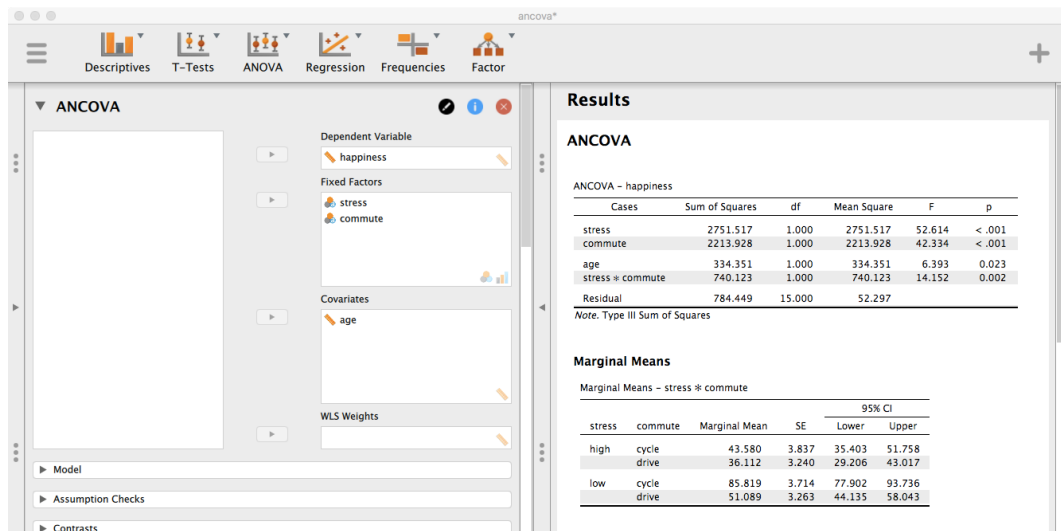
ancova*

Descriptives T-Tests ANOVA Regression Frequencies Factor

ANCOVA

Dependent Variable
happiness

Fixed Factors
stress
commute

Covariates
age

WLS Weights

Model

Assumption Checks

Contrasts

Results

ANCOVA

ANCOVA - happiness

| Cases | Sum of Squares | df | Mean Square | F | p |
|---|---|---|---|---|---|
| stress | 2751.517 | 1.000 | 2751.517 | 52.614 | < .001 |
| commute | 2213.928 | 1.000 | 2213.928 | 42.334 | < .001 |
| age | 334.351 | 1.000 | 334.351 | 6.393 | 0.023 |
| stress ∗ commute | 740.123 | 1.000 | 740.123 | 14.152 | 0.002 |
| Residual | 784.449 | 15.000 | 52.297 | | |

Note. Type III Sum of Squares

Marginal Means

Marginal Means - stress ∗ commute

| stress | commute | Marginal Mean | SE | 95% CI Lower | 95% CI Upper |
|---|---|---|---|---|---|
| high | cycle | 43.580 | 3.837 | 35.403 | 51.758 |
| | drive | 36.112 | 3.240 | 29.206 | 43.017 |
| low | cycle | 85.819 | 3.714 | 77.902 | 93.736 |
| | drive | 51.089 | 3.263 | 44.135 | 58.043 |